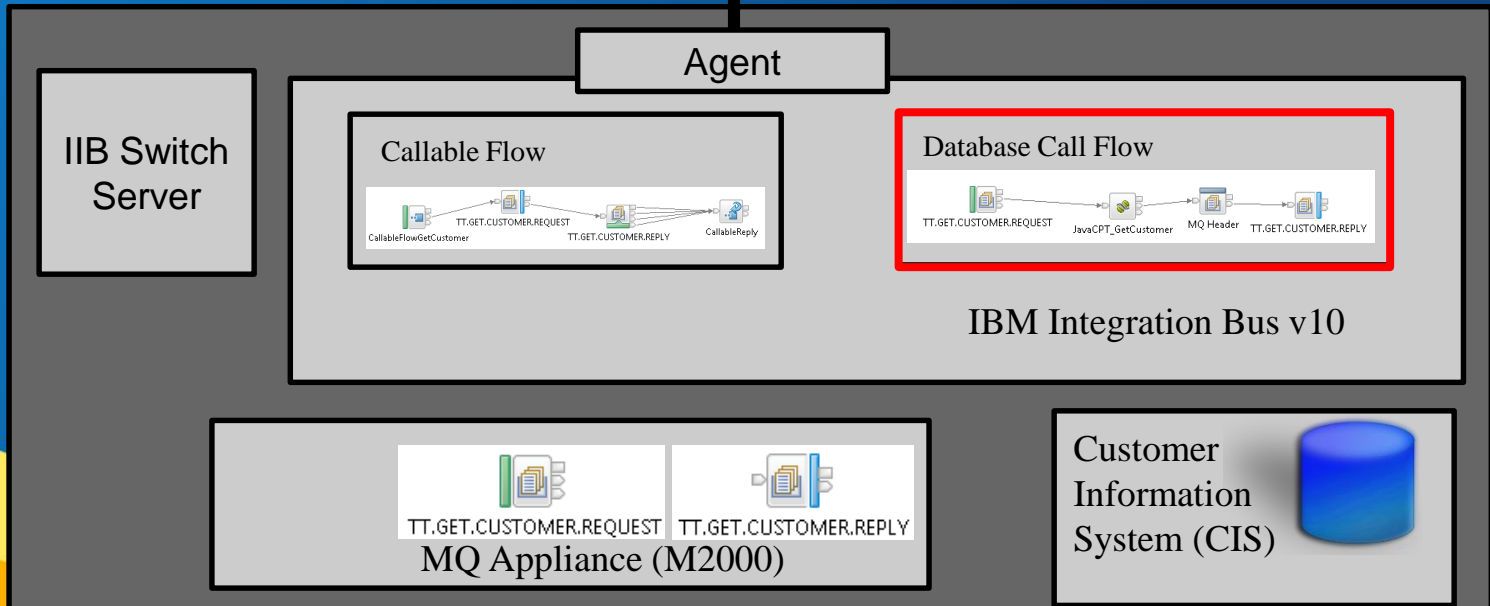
Agent

IIB Switch Server

Callable Flow

CallableFlowGetCustomer
TT.GET.CUSTOMER.REQUEST
TT.GET.CUSTOMER.REPLY
CallableReply

Database Call Flow

TT.GET.CUSTOMER.REQUEST
JavaCPT_GetCustomer
MQ Header
TT.GET.CUSTOMER.REPLY

IBM Integration Bus v10

TT.GET.CUSTOMER.REQUEST
TT.GET.CUSTOMER.REPLY
MQ Appliance (M2000)

Customer Information System (CIS)